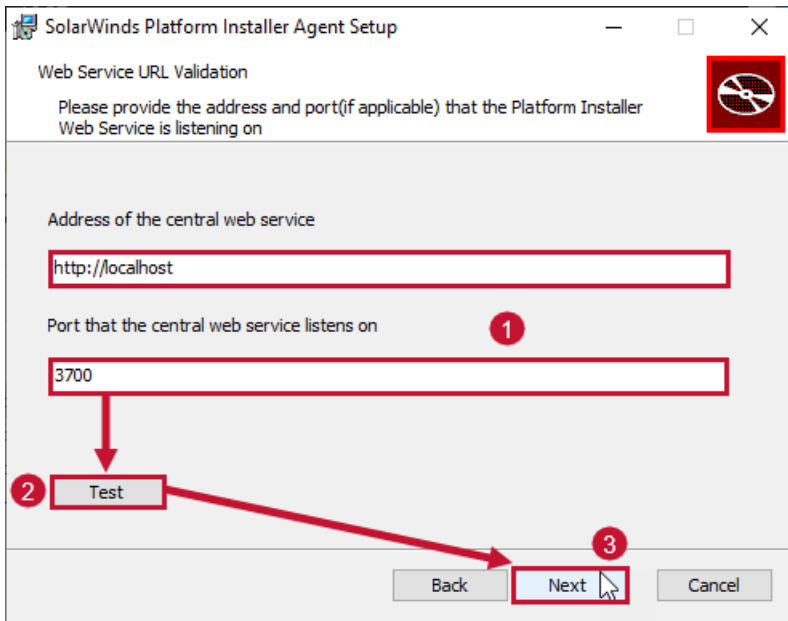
SolarWinds Platform Installer Agent Setup

Web Service URL Validation

Please provide the address and port(if applicable) that the Platform Installer Web Service is listening on

Address of the central web service

http://localhost

Port that the central web service listens on

1

3700

2

Test

3

Back

Next

Cancel